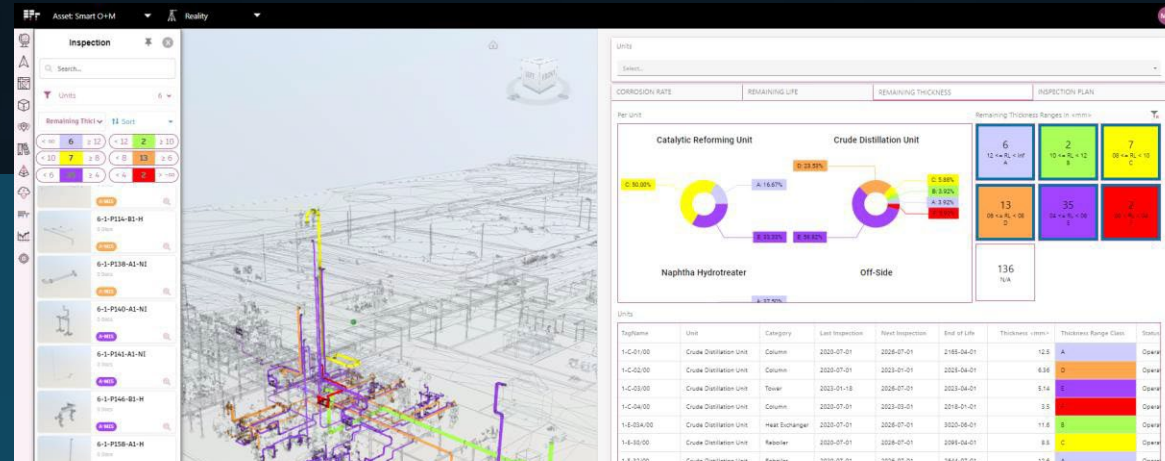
Asset: Smart O+M Reality

Inspection

Search...

Units 6

Remaining Thic Sort

< ∞ 6 ≥ 12 | < 12 2 ≥ 10
< 10 7 ≥ 8 | < 8 13 ≥ 6
< 6 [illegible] ≥ 4 | < 4 2 > -∞

6-1-P114-B1-H
6-1-P138-A1-NI
6-1-P140-A1-NI
6-1-P141-A1-NI
6-1-P146-B1-H
6-1-P158-A1-H

Units
Select...

CORROSION RATE | REMAINING LIFE | REMAINING THICKNESS | INSPECTION PLAN

Per Unit

Catalytic Reforming Unit
Crude Distillation Unit
C: 50.00%
A: 16.67%
E: 33.33%
D: 23.53%
C: 5.88%
B: 3.92%
A: 3.92%
E: 56.86%
Naphtha Hydrotreater
Off-Side
E: 37.50%

Remaining Thickness Ranges in <mm>

6
12 <= RL < Inf
A

2
10 <= RL < 12
B

7
08 <= RL < 10
C

13
06 <= RL < 08
D

35
04 <= RL < 06
E

2
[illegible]

136
N/A

Units

| TagName | Unit | Category | Last Inspection | Next Inspection | End of Life | Thickness <mm> | Thickness Range Class | Status |
|---|---|---|---|---|---|---|---|---|
| 1-C-01/00 | Crude Distillation Unit | Column | 2020-07-01 | 2026-07-01 | 2165-04-01 | 12.5 | A | Opera |
| 1-C-02/00 | Crude Distillation Unit | Column | 2020-07-01 | 2023-01-01 | 2025-04-01 | 8.36 | D | Opera |
| 1-C-03/00 | Crude Distillation Unit | Tower | 2023-01-18 | 2026-07-01 | 2023-04-01 | 5.14 | E | Opera |
| 1-C-04/00 | Crude Distillation Unit | Column | 2020-07-01 | 2023-03-01 | 2018-01-01 | 3.5 | | Opera |
| 1-E-03A/00 | Crude Distillation Unit | Heat Exchanger | 2020-07-01 | 2026-07-01 | 3020-06-01 | 11.8 | B | Opera |
| 1-E-30/00 | Crude Distillation Unit | Reboiler | 2020-07-01 | 2026-07-01 | 2095-04-01 | 9.5 | C | Opera |